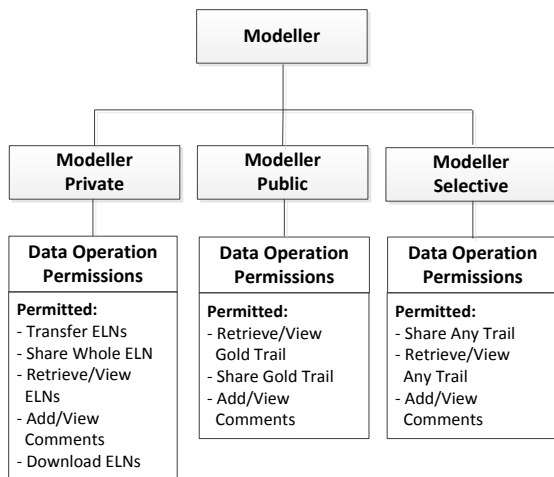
Modeller

Modeller Private

Data Operation Permissions

Permitted:
- Transfer ELNs
- Share Whole ELN
- Retrieve/View ELNs
- Add/View Comments
- Download ELNs

Modeller Public

Data Operation Permissions

Permitted:
- Retrieve/View Gold Trail
- Share Gold Trail
- Add/View Comments

Modeller Selective

Data Operation Permissions

Permitted:
- Share Any Trail
- Retrieve/View Any Trail
- Add/View Comments